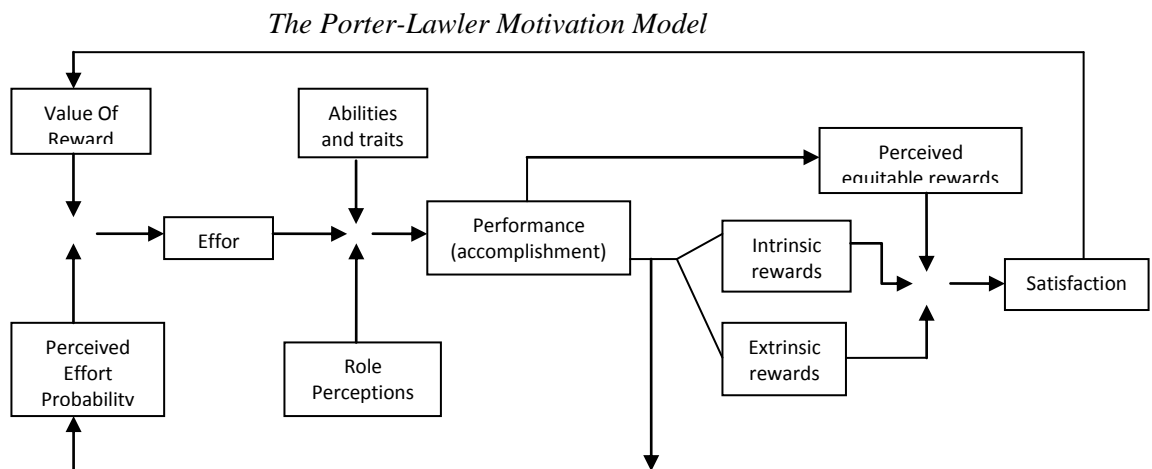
The Porter-Lawler Motivation Model

Value Of Reward

Abilities and traits

Perceived equitable rewards

Effor

Performance (accomplishment)

Intrinsic rewards

Satisfaction

Perceived Effort Probability

Role Perceptions

Extrinsic rewards